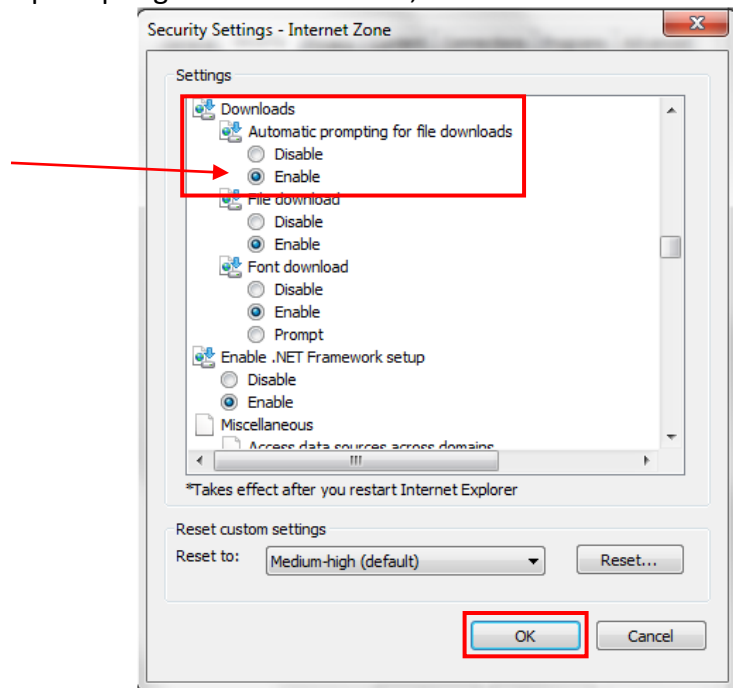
Security Settings - Internet Zone

Settings

Downloads
Automatic prompting for file downloads
Disable
Enable
File download
Disable
Enable
Font download
Disable
Enable
Prompt
Enable .NET Framework setup
Disable
Enable
Miscellaneous
Access data sources across domains

*Takes effect after you restart Internet Explorer

Reset custom settings
Reset to: Medium-high (default)
Reset...

OK
Cancel